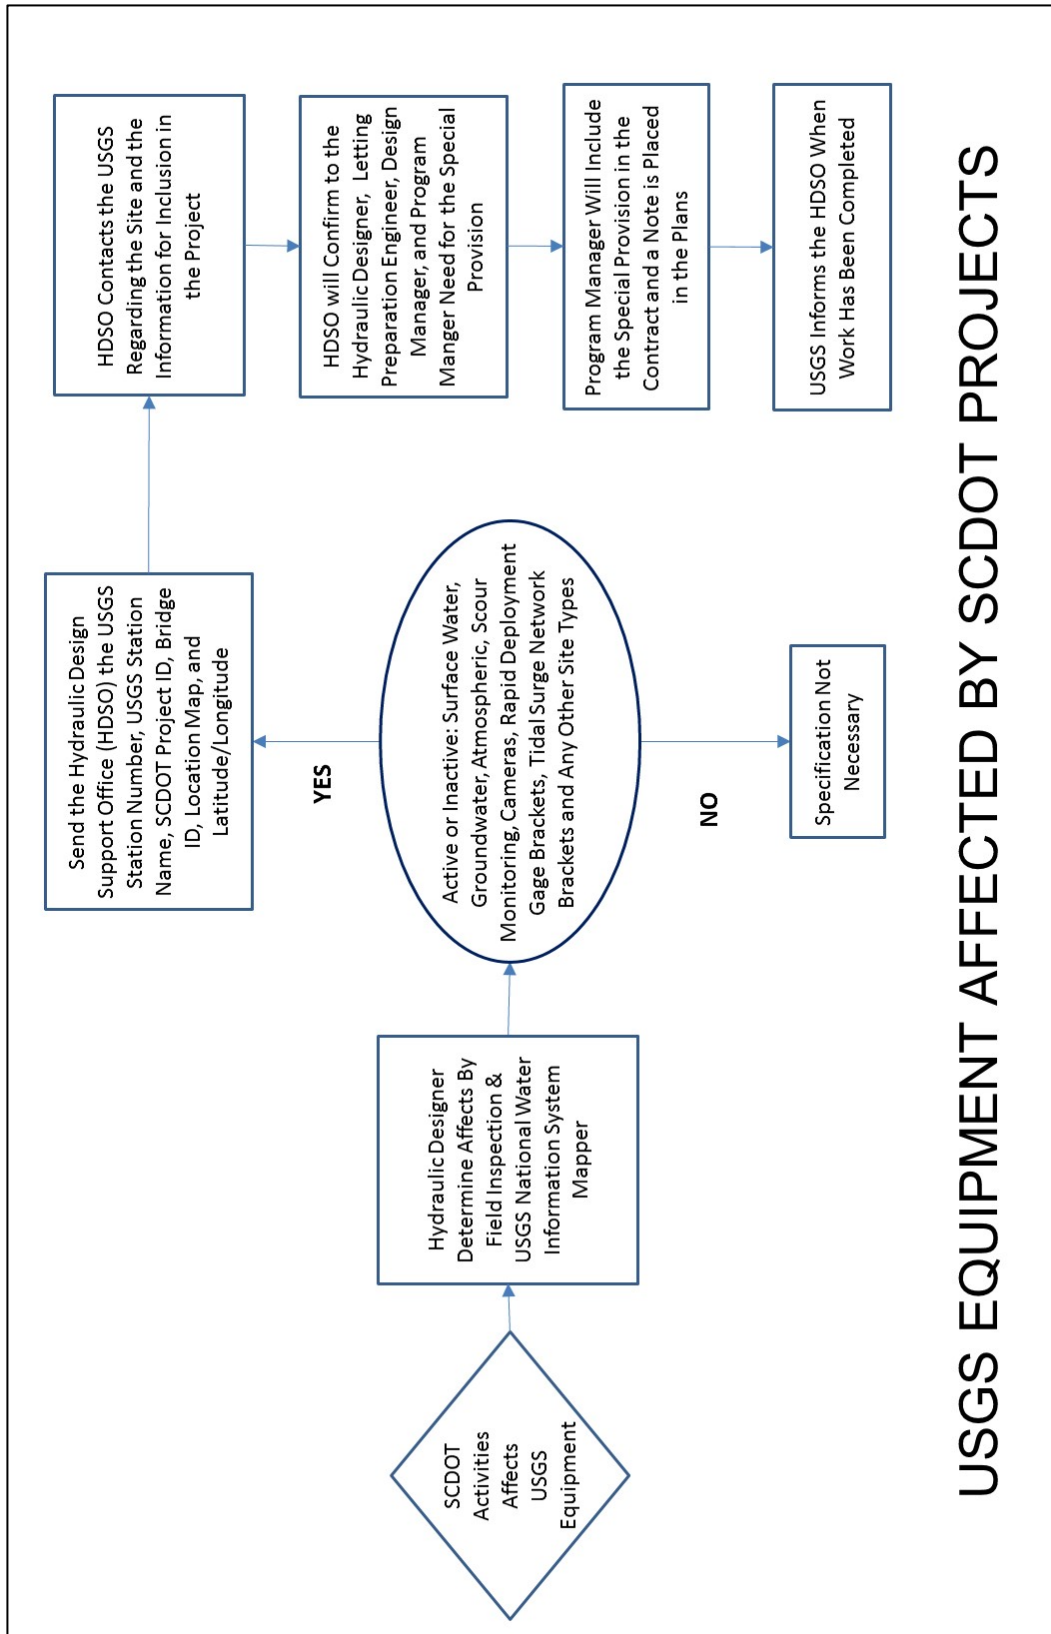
USGS EQUIPMENT AFFECTED BY SCDOT PROJECTS

SCDOT Activities Affects USGS Equipment

Hydraulic Designer Determine Affects By Field Inspection & USGS National Water Information System Mapper

Active or Inactive: Surface Water, Groundwater, Atmospheric, Scour Monitoring, Cameras, Rapid Deployment Gage Brackets, Tidal Surge Network Brackets and Any Other Site Types

YES

Send the Hydraulic Design Support Office (HDSO) the USGS Station Number, USGS Station Name, SCDOT Project ID, Bridge ID, Location Map, and Latitude/Longitude

HDSO Contacts the USGS Regarding the Site and the Information for Inclusion in the Project

HDSO will Confirm to the Hydraulic Designer, Letting Preparation Engineer, Design Manager, and Program Manger Need for the Special Provision

Program Manager Will Include the Special Provision in the Contract and a Note is Placed in the Plans

USGS Informs the HDSO When Work Has Been Completed

NO

Specification Not Necessary